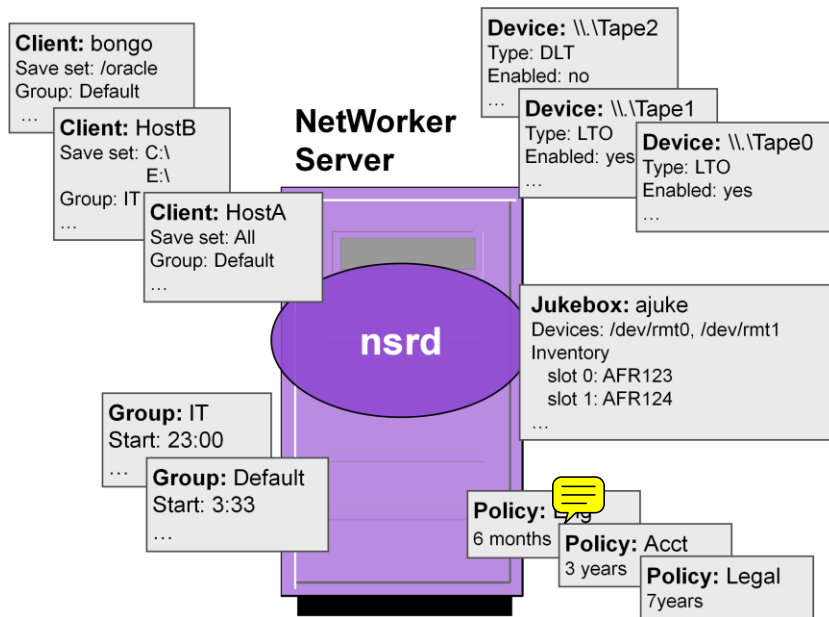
Client: bongo
Save set: /oracle
Group: Default
…

Client: HostB
Save set: C:\
E:\
Group: IT
…

Client: HostA
Save set: All
Group: Default
…

NetWorker Server

Device: \\.\Tape2
Type: DLT
Enabled: no
…

Device: \\.\Tape1
Type: LTO
Enabled: yes
…

Device: \\.\Tape0
Type: LTO
Enabled: yes
…

nsrd

Jukebox: ajuke
Devices: /dev/rmt0, /dev/rmt1
Inventory
slot 0: AFR123
slot 1: AFR124
…

Group: IT
Start: 23:00
…

Group: Default
Start: 3:33
…

Policy: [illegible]
6 months

Policy: Acct
3 years

Policy: Legal
7years